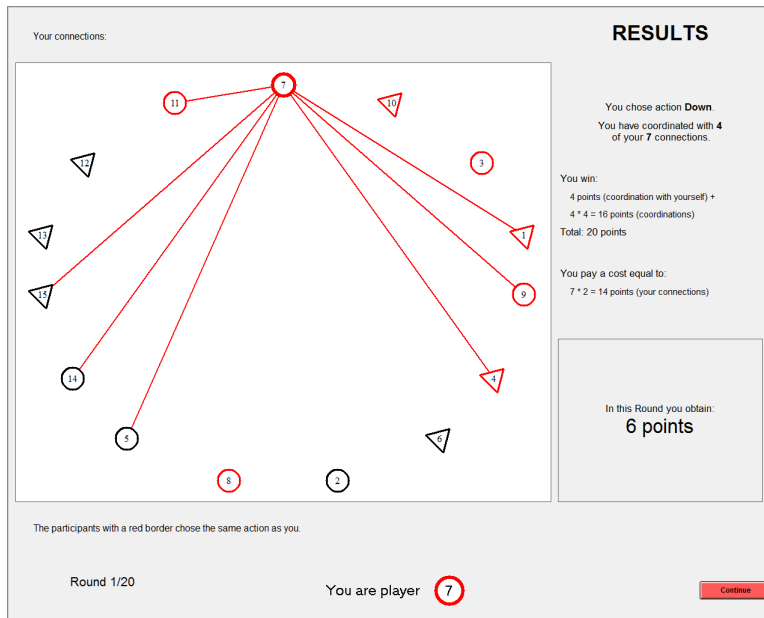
Your connections:

RESULTS

11

7

10

12

3

13

1

15

9

14

4

5

6

8

2

You chose action **Down**.

You have coordinated with **4** of your **7** connections.

You win:

4 points (coordination with yourself) +

4 * 4 = 16 points (coordinations)

Total: 20 points

You pay a cost equal to:

7 * 2 = 14 points (your connections)

In this Round you obtain:

6 points

The participants with a red border chose the same action as you.

Round 1/20

You are player 7

Continue